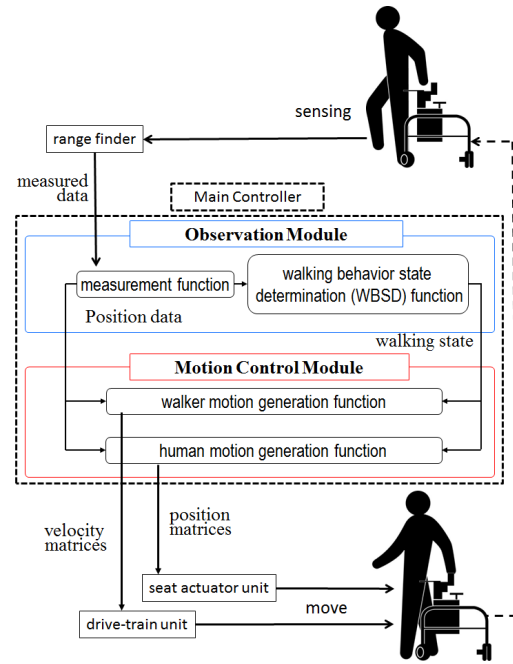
sensing

range finder

measured data

Main Controller

Observation Module

measurement function

walking behavior state determination (WBSD) function

Position data

walking state

Motion Control Module

walker motion generation function

human motion generation function

velocity matrices

position matrices

seat actuator unit

move

drive-train unit